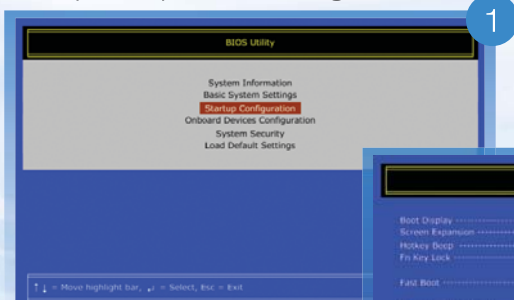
1

BIOS Utility

System Information
Basic System Settings
Startup Configuration
Onboard Devices Configuration
System Security
Load Default Settings

↑↓ = Move highlight bar, ↵ = Select, Esc = Exit

Boot Display
Screen Expansion
Hotkey Beep
Fn Key Lock

Fast Boot